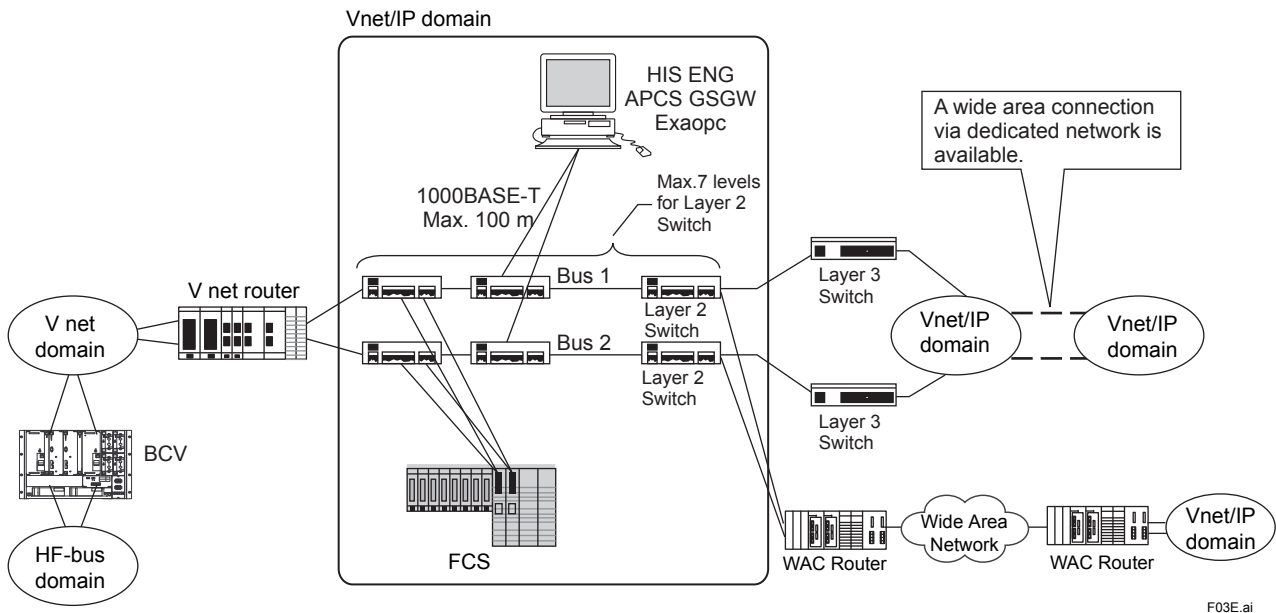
Vnet/IP domain

HIS ENG
APCS GSGW
Exaopc

A wide area connection via dedicated network is available.

1000BASE-T
Max. 100 m

Max.7 levels for Layer 2 Switch

V net router

V net domain

Bus 1

Layer 2 Switch

Bus 2

Layer 2 Switch

Layer 3 Switch

Layer 3 Switch

Vnet/IP domain

Vnet/IP domain

BCV

HF-bus domain

FCS

WAC Router

Wide Area Network

WAC Router

Vnet/IP domain

F03E.ai